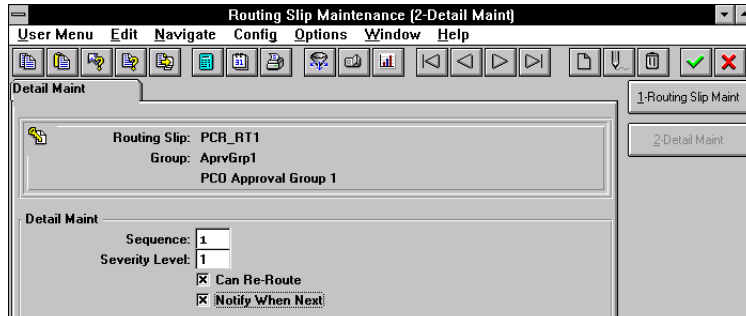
Routing Slip Maintenance (2-Detail Maint)

User Menu Edit Navigate Config Options Window Help

Detail Maint

1-Routing Slip Maint

2-Detail Maint

Routing Slip: PCR_RT1
Group: AprvGrp1
PCO Approval Group 1

Detail Maint

Sequence: 1
Severity Level: 1
☒ Can Re-Route
☒ Notify When Next